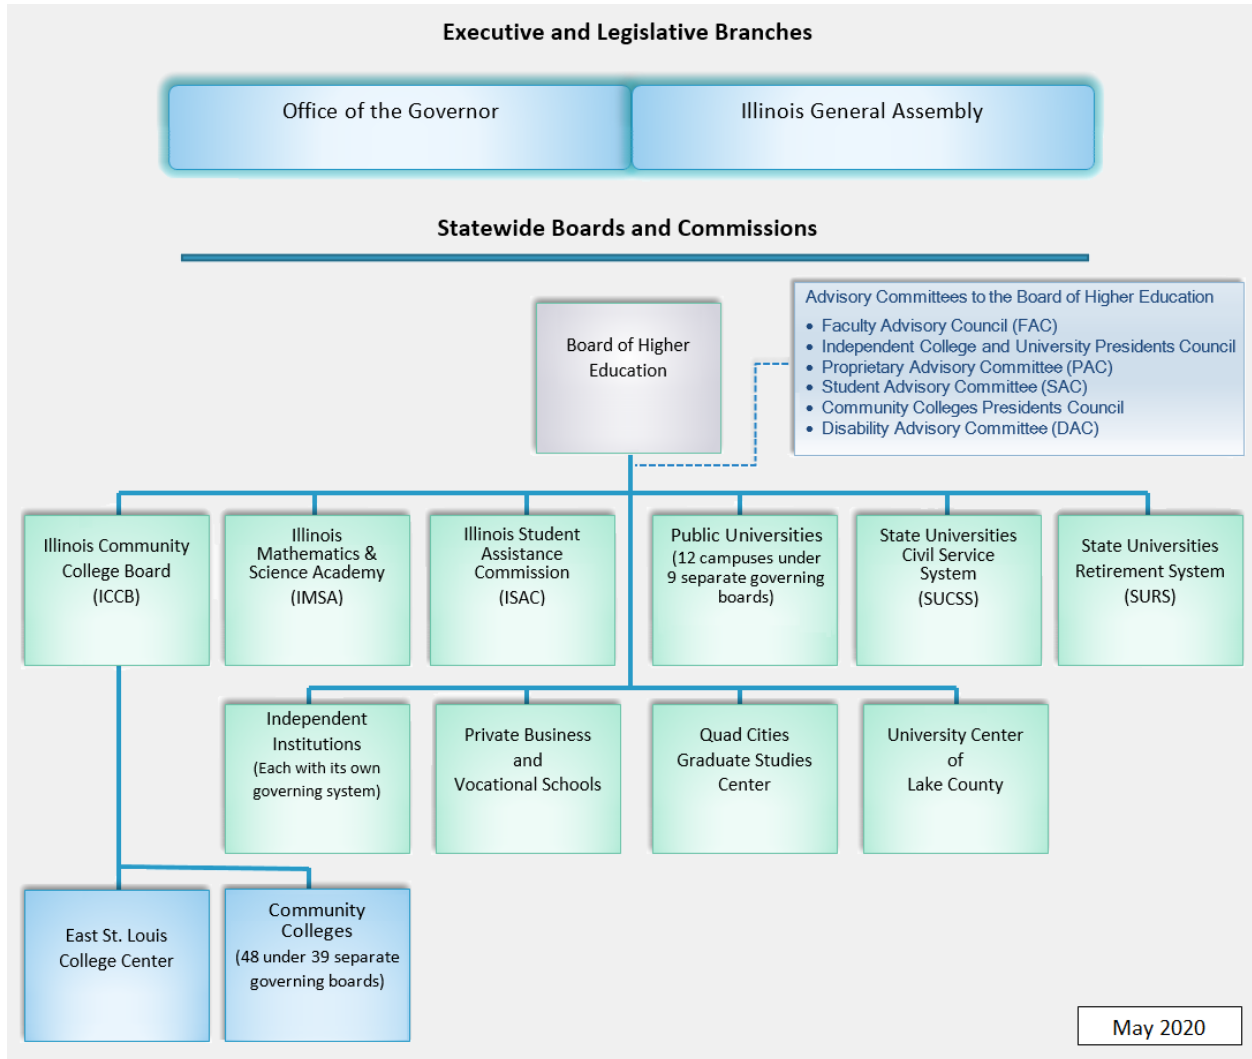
Executive and Legislative Branches

Office of the Governor

Illinois General Assembly

Statewide Boards and Commissions

Board of Higher Education

Advisory Committees to the Board of Higher Education
• Faculty Advisory Council (FAC)
• Independent College and University Presidents Council
• Proprietary Advisory Committee (PAC)
• Student Advisory Committee (SAC)
• Community Colleges Presidents Council
• Disability Advisory Committee (DAC)

Illinois Community College Board (ICCB)

Illinois Mathematics & Science Academy (IMSA)

Illinois Student Assistance Commission (ISAC)

Public Universities (12 campuses under 9 separate governing boards)

State Universities Civil Service System (SUCSS)

State Universities Retirement System (SURS)

Independent Institutions (Each with its own governing system)

Private Business and Vocational Schools

Quad Cities Graduate Studies Center

University Center of Lake County

East St. Louis College Center

Community Colleges (48 under 39 separate governing boards)

May 2020